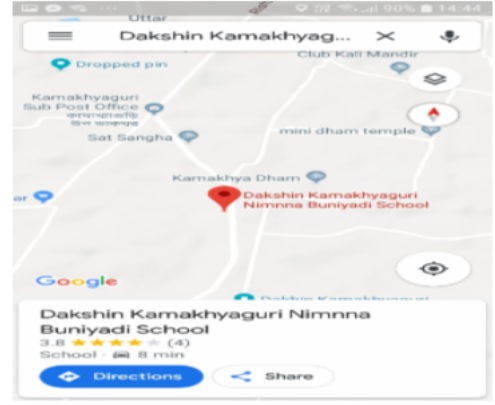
90% 14:44

Uttar

Dakshin Kamakhyag...

Club Kali Mandir

Dropped pin

Kamakhyaguri Sub Post Office

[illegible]

Sat Sangha

mini dham temple

Kamakhya Dham

ar

Dakshin Kamakhyaguri Nimnna Buniyadi School

Google

Dakshin Kamakhyaguri

Dakshin Kamakhyaguri Nimnna Buniyadi School

3.8 ★★★★★ (4)

School · 8 min

Directions

Share